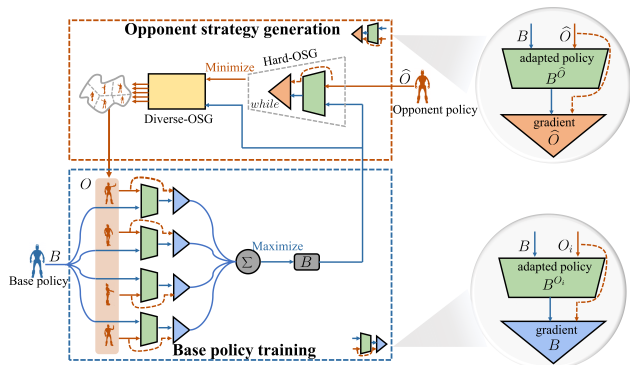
Opponent strategy generation

Minimize

Hard-OSG

while

Diverse-OSG

$\widehat{O}$

Opponent policy

$B$

$\widehat{O}$

adapted policy

$B^{\widehat{O}}$

gradient

$\widehat{O}$

$O$

$B$

Base policy

Maximize

$\Sigma$

$B$

$B$

$O_i$

adapted policy

$B^{O_i}$

gradient

$B$

Base policy training